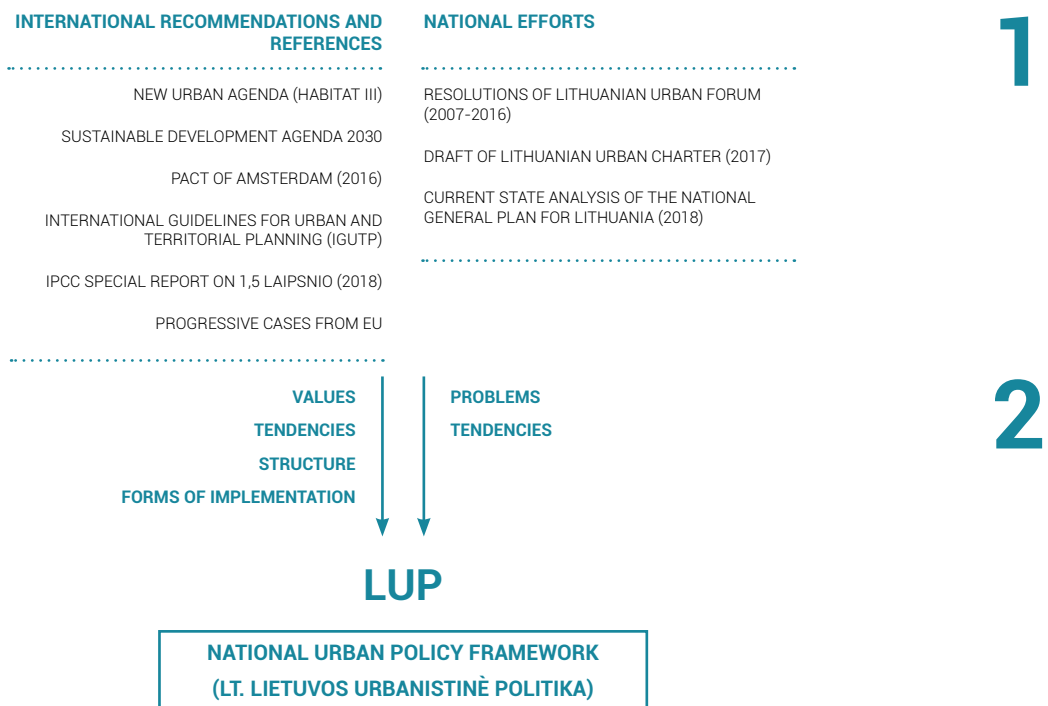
INTERNATIONAL RECOMMENDATIONS AND REFERENCES

NEW URBAN AGENDA (HABITAT III)

SUSTAINABLE DEVELOPMENT AGENDA 2030

PACT OF AMSTERDAM (2016)

INTERNATIONAL GUIDELINES FOR URBAN AND TERRITORIAL PLANNING (IGUTP)

IPCC SPECIAL REPORT ON 1,5 LAIPSNIO (2018)

PROGRESSIVE CASES FROM EU

NATIONAL EFFORTS

RESOLUTIONS OF LITHUANIAN URBAN FORUM (2007-2016)

DRAFT OF LITHUANIAN URBAN CHARTER (2017)

CURRENT STATE ANALYSIS OF THE NATIONAL GENERAL PLAN FOR LITHUANIA (2018)

1

VALUES

TENDENCIES

STRUCTURE

FORMS OF IMPLEMENTATION

PROBLEMS

TENDENCIES

2

LUP

NATIONAL URBAN POLICY FRAMEWORK

(LT. LIETUVOS URBANISTINÈ POLITIKA)